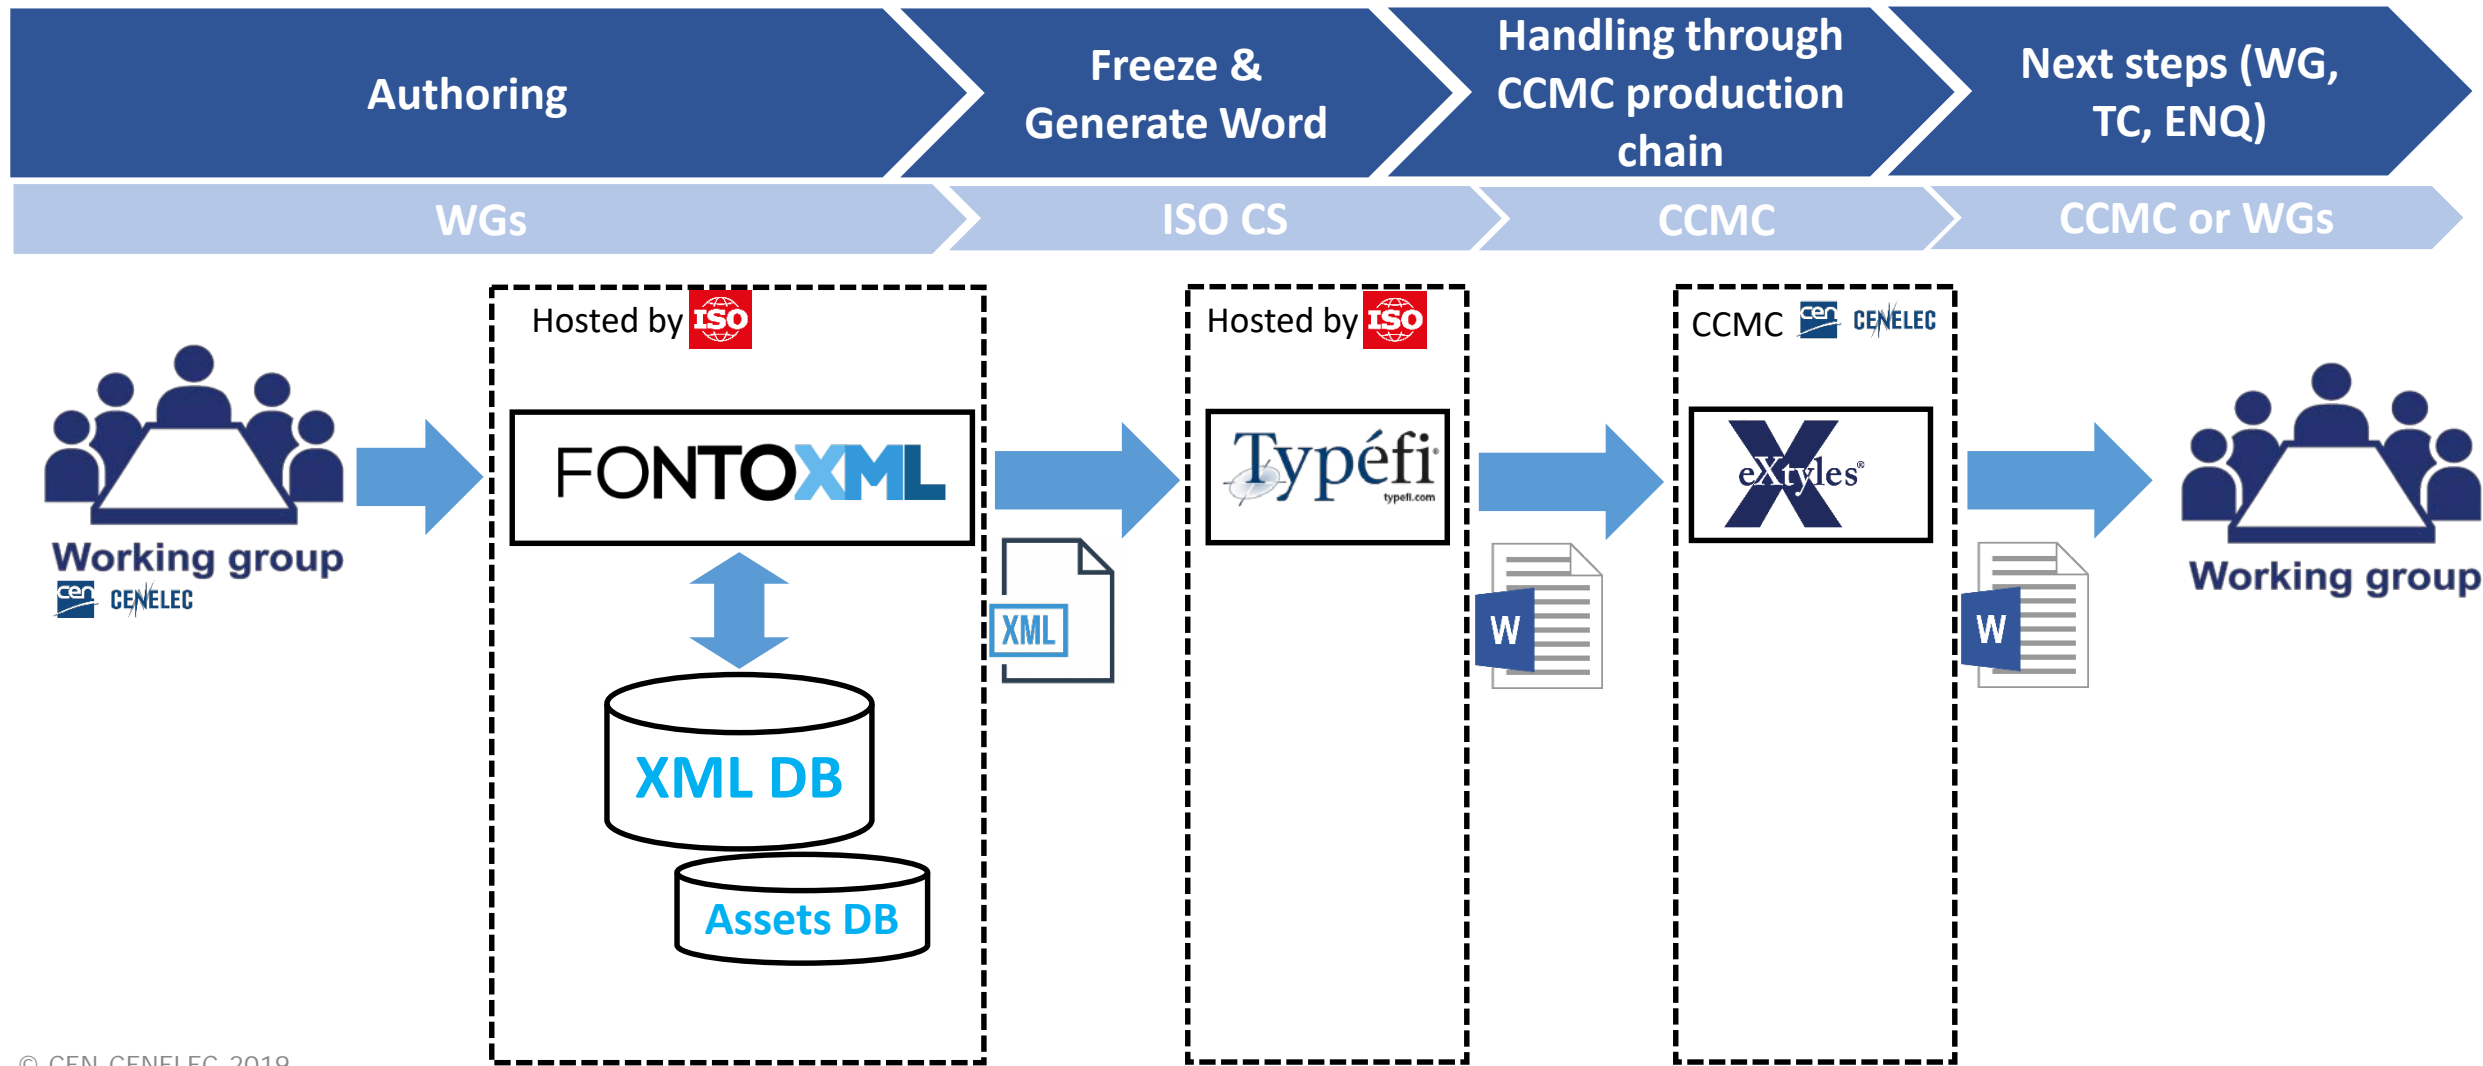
Authoring

Freeze & Generate Word

Handling through CCMC production chain

Next steps (WG, TC, ENQ)

WGs

ISO CS

CCMC

CCMC or WGs

Working group
cen CENELEC

Hosted by ISO

FONTOXML

XML DB

Assets DB

XML

Hosted by ISO

Typéfi
typefi.com

W

CCMC cen CENELEC

eXtyles

W

Working group

© CEN-CENELEC 2019